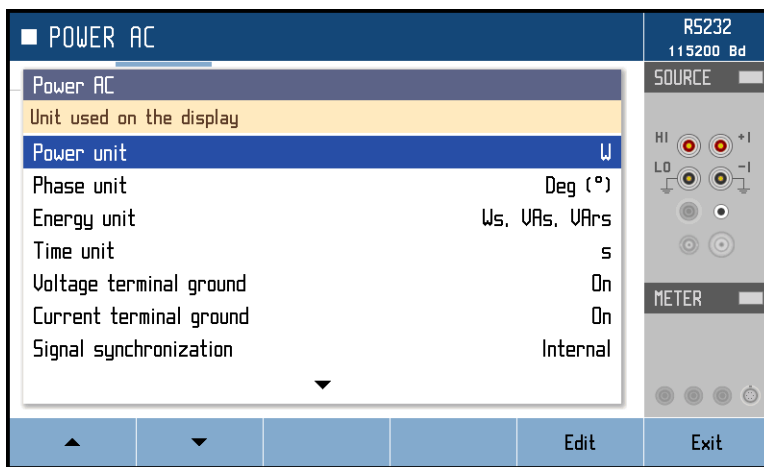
POWER AC

RS232
115200 Bd

Power AC

Unit used on the display

| | |
|---|---|
| Power unit | W |
| Phase unit | Deg (°) |
| Energy unit | Ws, VAs, VArs |
| Time unit | s |
| Voltage terminal ground | On |
| Current terminal ground | On |
| Signal synchronization | Internal |

SOURCE

HI +I
LO -I

METER

Edit

Exit